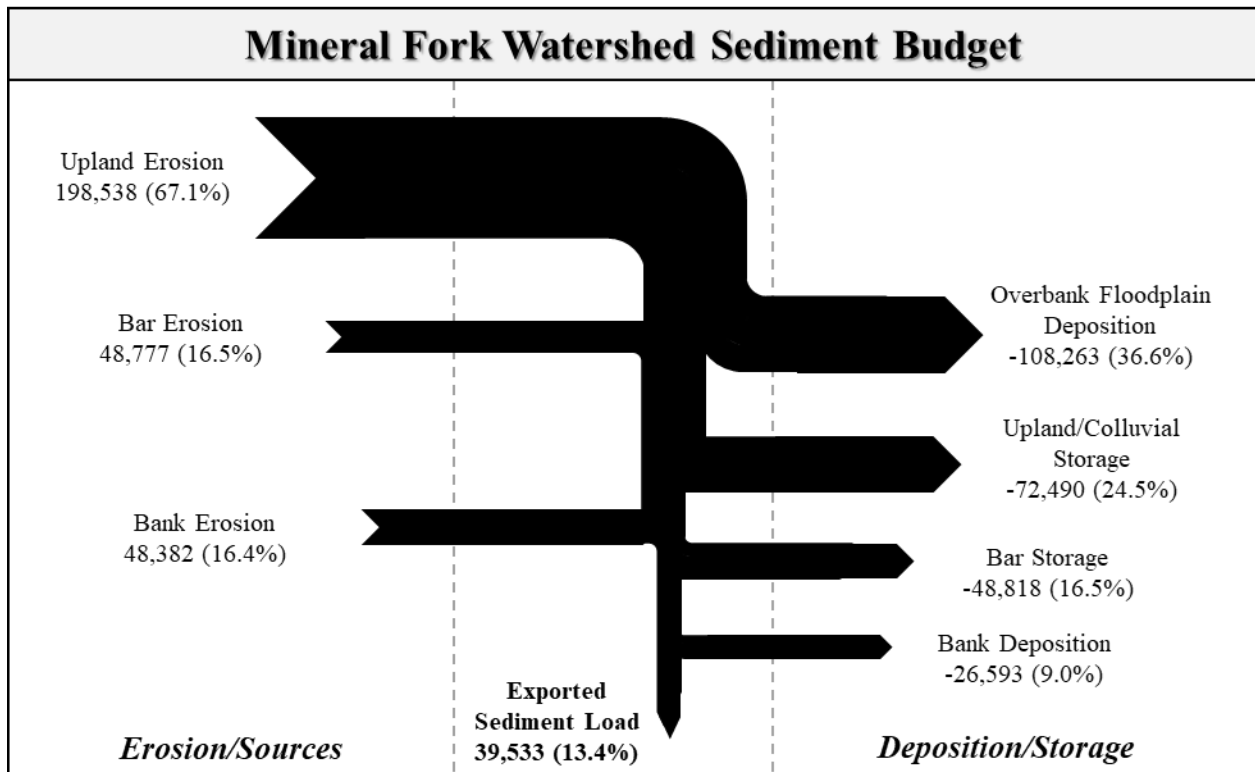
Mineral Fork Watershed Sediment Budget

Upland Erosion
198,538 (67.1%)

Bar Erosion
48,777 (16.5%)

Bank Erosion
48,382 (16.4%)

Overbank Floodplain Deposition
-108,263 (36.6%)

Upland/Colluvial Storage
-72,490 (24.5%)

Bar Storage
-48,818 (16.5%)

Bank Deposition
-26,593 (9.0%)

Exported Sediment Load
39,533 (13.4%)

Erosion/Sources

Deposition/Storage